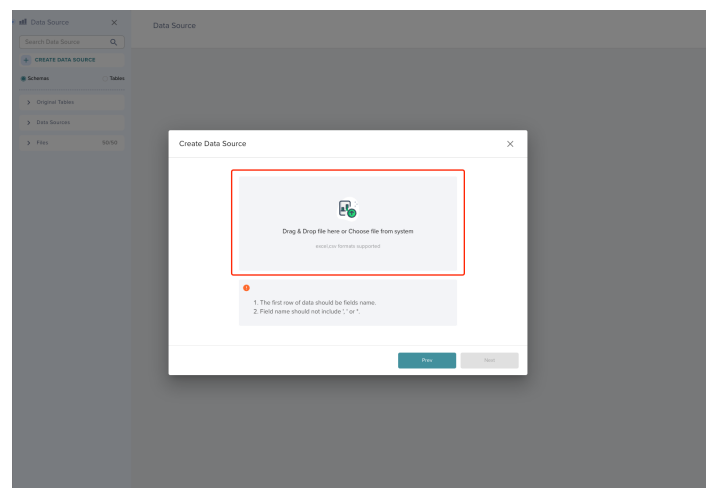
Data Source

Search Data Source

CREATE DATA SOURCE

Schemas

Tables

Original Tables

Data Sources

Files 50/50

Data Source

Create Data Source

Drag & Drop file here or Choose file from system

excel,csv formats supported

1. The first row of data should be fields name.
2. Field name should not include '.' or ''.

Prev

Next